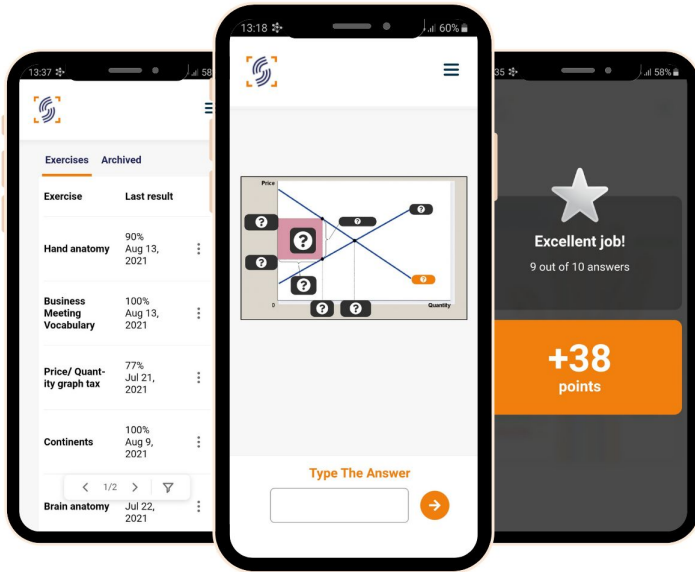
13:37 58

Exercises Archived

| Exercise | Last result |
|---|---|
| Hand anatomy | 90% Aug 13, 2021 |
| Business Meeting Vocabulary | 100% Aug 13, 2021 |
| Price/ Quantity graph tax | 77% Jul 21, 2021 |
| Continents | 100% Aug 9, 2021 |
| Brain anatomy | Jul 22, 2021 |

< 1/2 >

13:18 60%

Price
?
?
?
?
?
?
?
?
?
0
Quantity

Type The Answer

35 58%

Excellent job!
9 out of 10 answers

+38
points